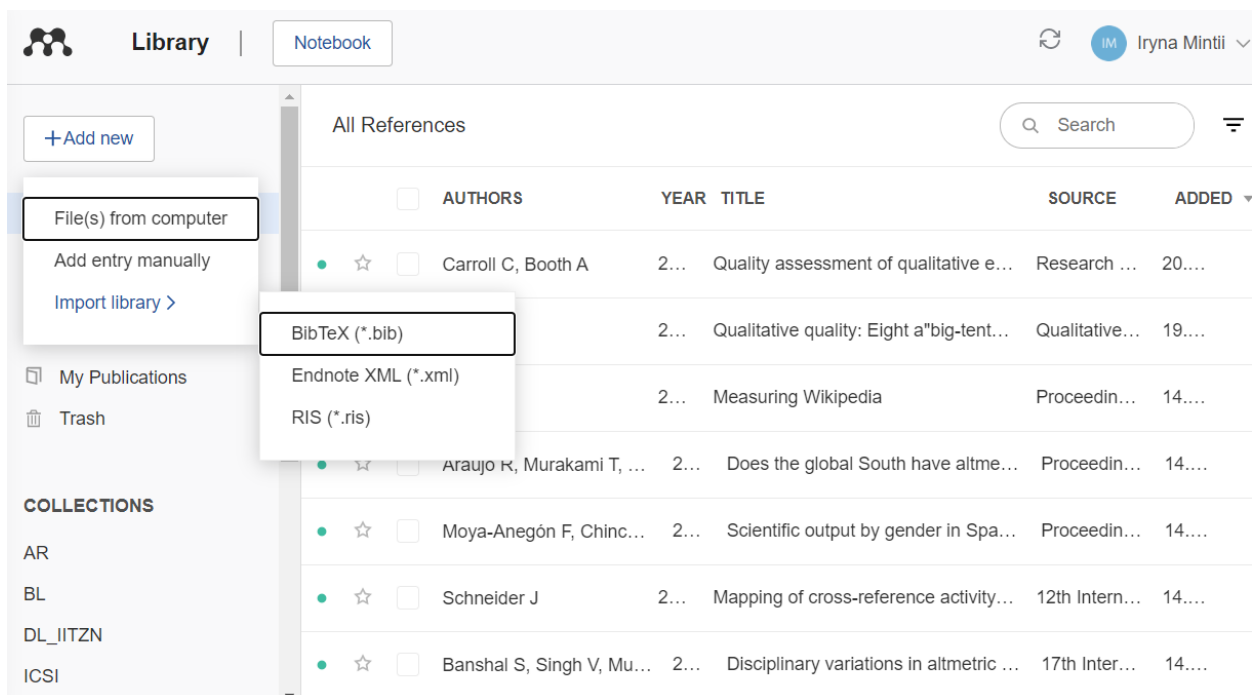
Library | Notebook

IM Iryna Mintii

+Add new

File(s) from computer
Add entry manually
Import library >

BibTeX (*.bib)
Endnote XML (*.xml)
RIS (*.ris)

My Publications
Trash

COLLECTIONS
AR
BL
DL_IITZN
ICSI

All References

Search

| | AUTHORS | YEAR | TITLE | SOURCE | ADDED |
|---|---|---|---|---|---|
| | Carroll C, Booth A | 2… | Quality assessment of qualitative e… | Research … | 20…. |
| | | 2… | Qualitative quality: Eight a"big-tent… | Qualitative… | 19…. |
| | | 2… | Measuring Wikipedia | Proceedin… | 14…. |
| | Araujo R, Murakami T, … | 2… | Does the global South have altme… | Proceedin… | 14…. |
| | Moya-Anegón F, Chinc… | 2… | Scientific output by gender in Spa… | Proceedin… | 14…. |
| | Schneider J | 2… | Mapping of cross-reference activity… | 12th Intern… | 14…. |
| | Banshal S, Singh V, Mu… | 2… | Disciplinary variations in altmetric … | 17th Inter… | 14…. |